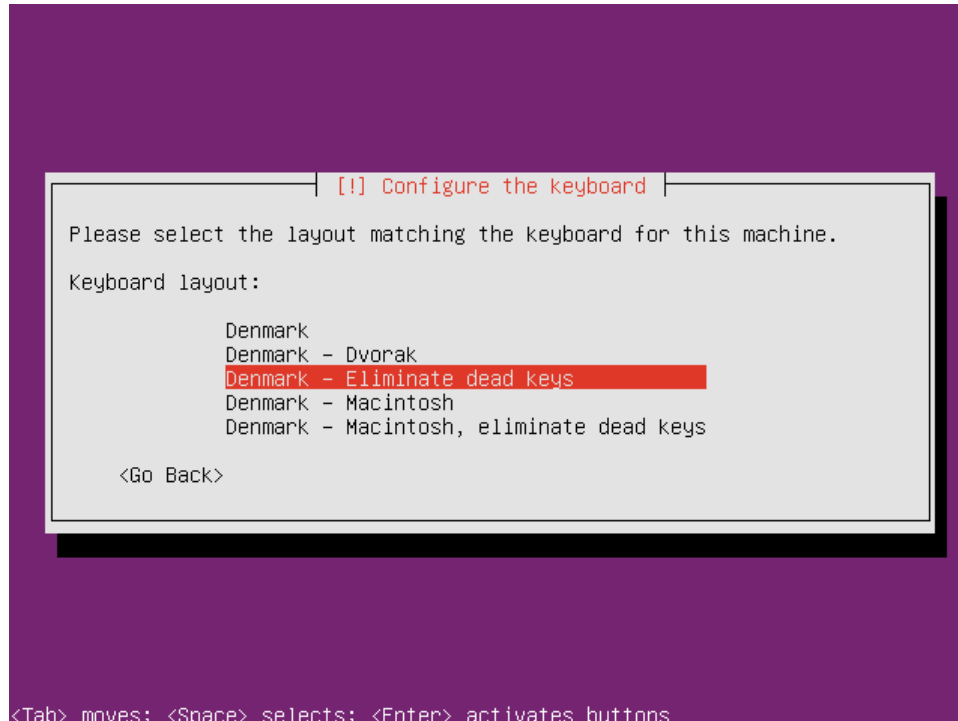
[!] Configure the keyboard

Please select the layout matching the keyboard for this machine.

Keyboard layout:

Denmark
Denmark – Dvorak
Denmark – Eliminate dead keys
Denmark – Macintosh
Denmark – Macintosh, eliminate dead keys

<Go Back>

<Tab> moves; <Space> selects; <Enter> activates buttons